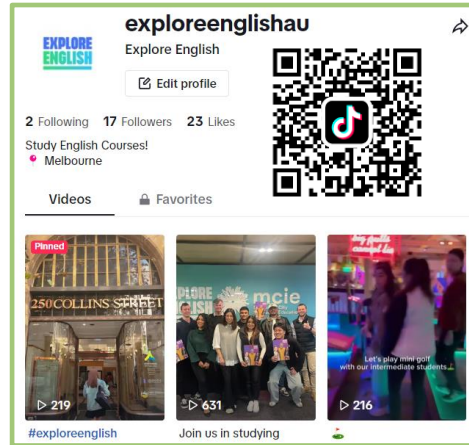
EXPLORE ENGLISH

exploreenglishau

Explore English

Edit profile

2 Following 17 Followers 23 Likes

Study English Courses!

Melbourne

Videos

Favorites

Pinned

250 COLLINS STREET

▷ 219

#exploreenglish

PLORE mcie

▷ 631

Join us in studying

Let's play mini golf with our intermediate students

▷ 216